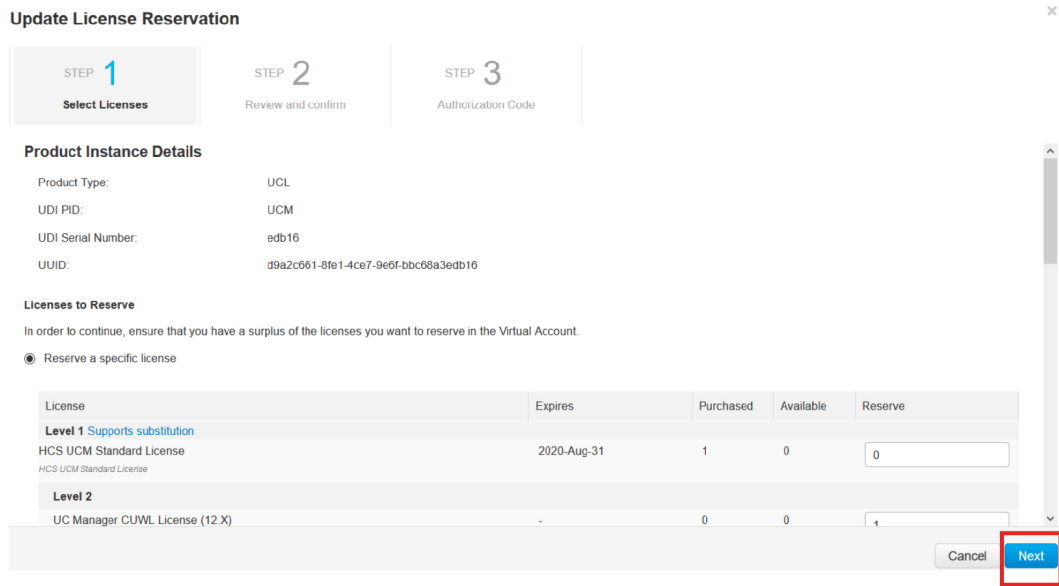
Update License Reservation

×

STEP 1
Select Licenses

STEP 2
Review and confirm

STEP 3
Authorization Code

Product Instance Details

Product Type: UCL
UDI PID: UCM
UDI Serial Number: edb16
UUID: d9a2c661-8fe1-4ce7-9e6f-bbc68a3edb16

Licenses to Reserve

In order to continue, ensure that you have a surplus of the licenses you want to reserve in the Virtual Account.

Reserve a specific license

| License | Expires | Purchased | Available | Reserve |
|---|---|---|---|---|
| Level 1 Supports substitution | | | | |
| HCS UCM Standard License HCS UCM Standard License | 2020-Aug-31 | 1 | 0 | 0 |
| Level 2 | | | | |
| UC Manager CUWL License (12.X) | - | 0 | 0 | 1 |

Cancel Next